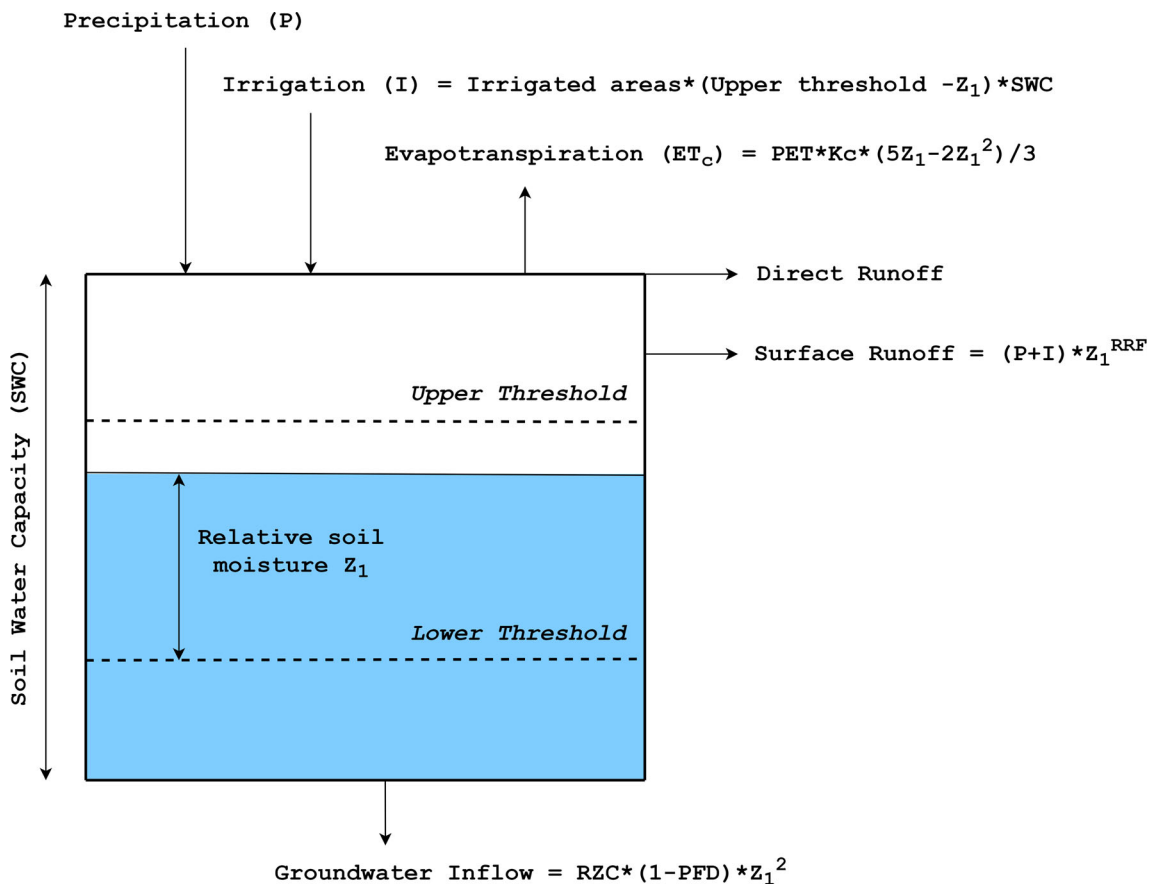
Precipitation (P)

Irrigation (I) = Irrigated areas*(Upper threshold $-Z_1$)*SWC

Evapotranspiration ($ET_c$) = PET*Kc*($5Z_1-2Z_1^2$)/3

Direct Runoff

Surface Runoff = (P+I)*$Z_1^{RRF}$

Soil Water Capacity (SWC)

Upper Threshold

Relative soil moisture $Z_1$

Lower Threshold

Groundwater Inflow = RZC*(1-PFD)*$Z_1^2$